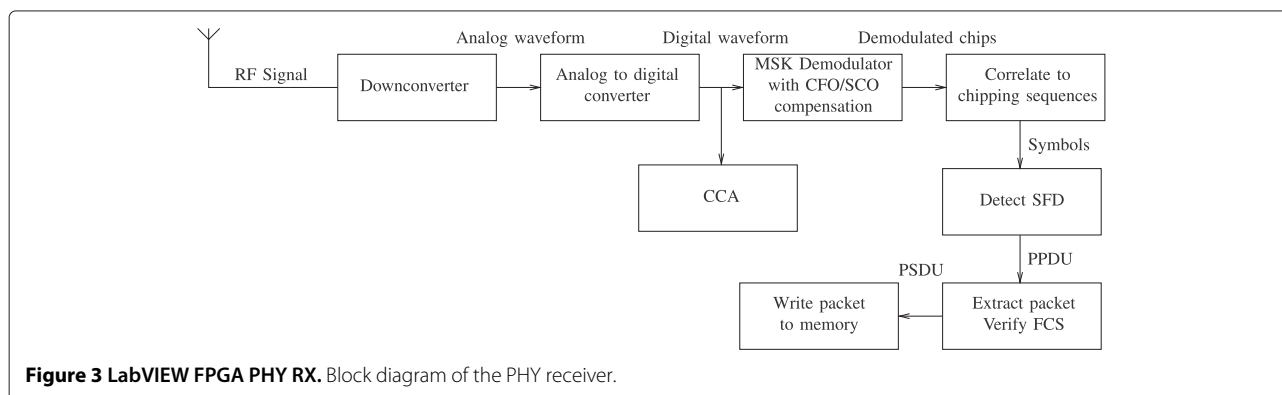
Analog waveform

Digital waveform

Demodulated chips

RF Signal

Downconverter

Analog to digital converter

MSK Demodulator with CFO/SCO compensation

Correlate to chipping sequences

Symbols

CCA

Detect SFD

PPDU

PSDU

Write packet to memory

Extract packet Verify FCS

**Figure 3 LabVIEW FPGA PHY RX.** Block diagram of the PHY receiver.